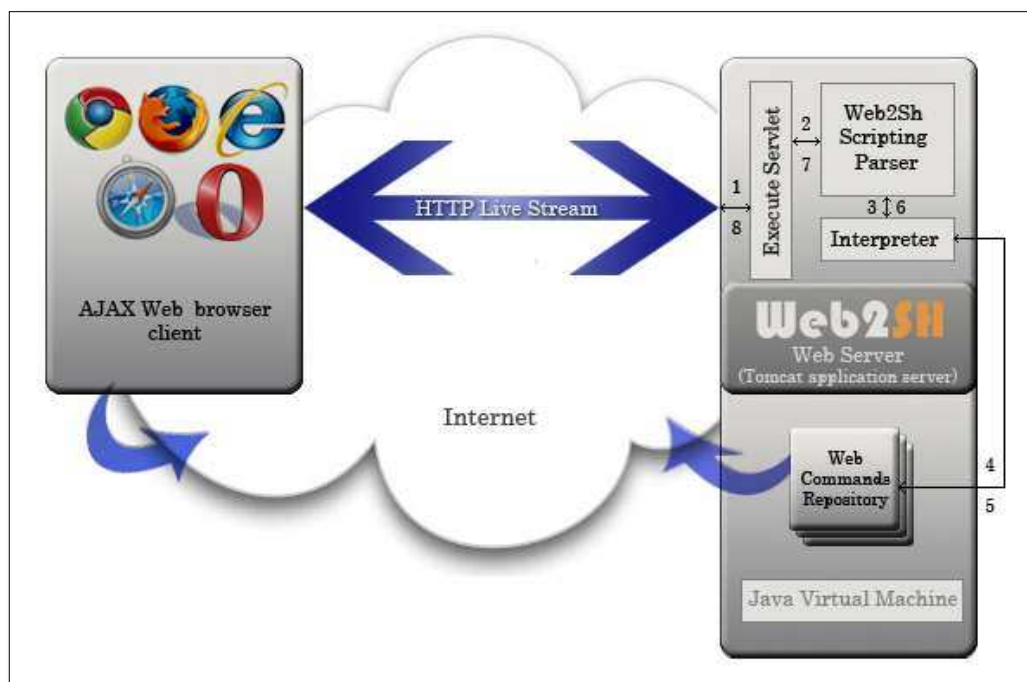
AJAX Web browser client

HTTP Live Stream

Internet

1
8

Execute Servlet

2
7

Web2Sh Scripting Parser

3 6

Interpreter

Web2SH
Web Server
(Tomcat application server)

Web Commands Repository

4
5

Java Virtual Machine